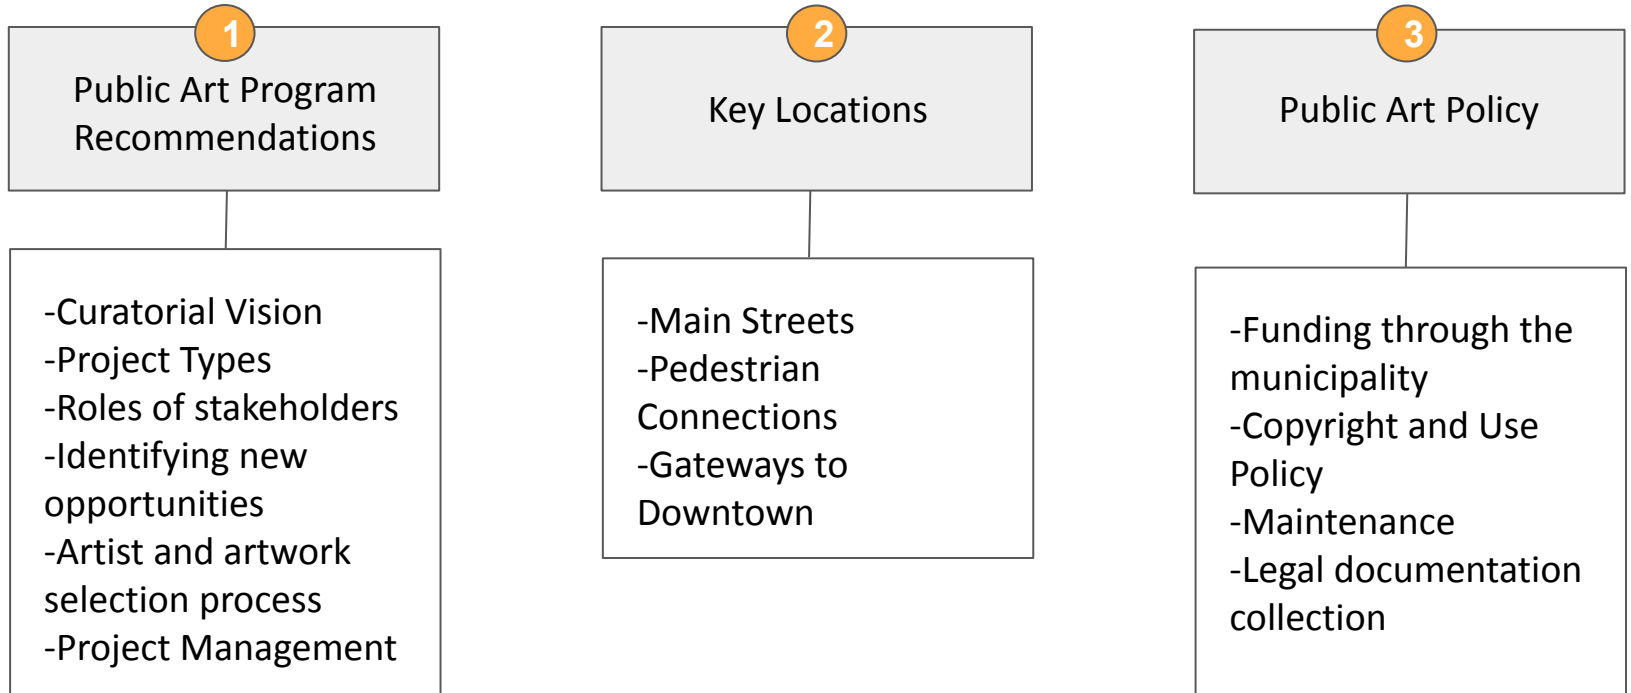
1

Public Art Program Recommendations

-Curatorial Vision
-Project Types
-Roles of stakeholders
-Identifying new opportunities
-Artist and artwork selection process
-Project Management

2

Key Locations

-Main Streets
-Pedestrian Connections
-Gateways to Downtown

3

Public Art Policy

-Funding through the municipality
-Copyright and Use Policy
-Maintenance
-Legal documentation collection